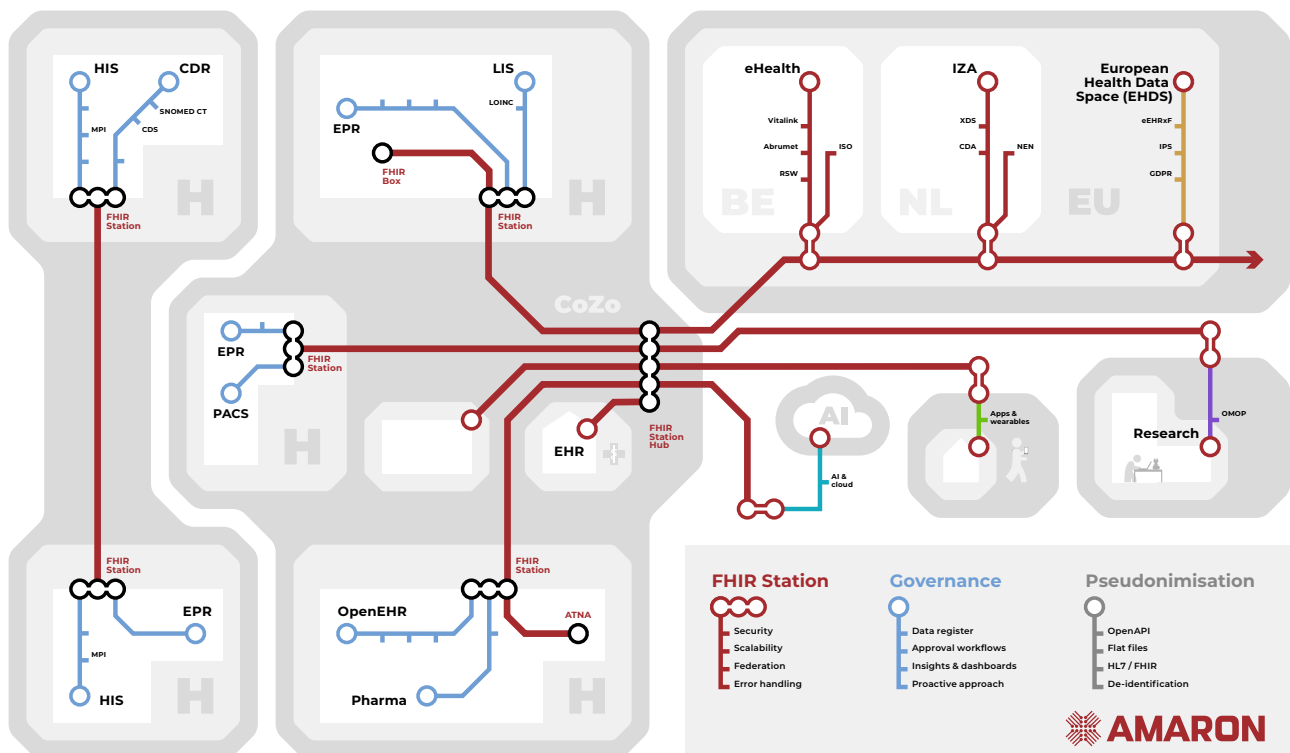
HIS
CDR
MPI
CDS
SNOMED CT
FHIR Station
H

LIS
LOINC
EPR
FHIR Box
FHIR Station
H

eHealth
Vitalink
Abrumet
RSW
ISO
BE

IZA
XDS
CDA
NEN
NL

European Health Data Space (EHDS)
eEHRxF
IPS
GDPR
EU

CoZo

EPR
PACS
FHIR Station
H

EHR
FHIR Station Hub

AI
AI & cloud

Apps & wearables

Research
OMOP

FHIR Station
EPR
MPI
HIS
H

FHIR Station
OpenEHR
ATNA
Pharma
H

FHIR Station
Security
Scalability
Federation
Error handling

Governance
Data register
Approval workflows
Insights & dashboards
Proactive approach

Pseudonimisation
OpenAPI
Flat files
HL7 / FHIR
De-identification

AMARON